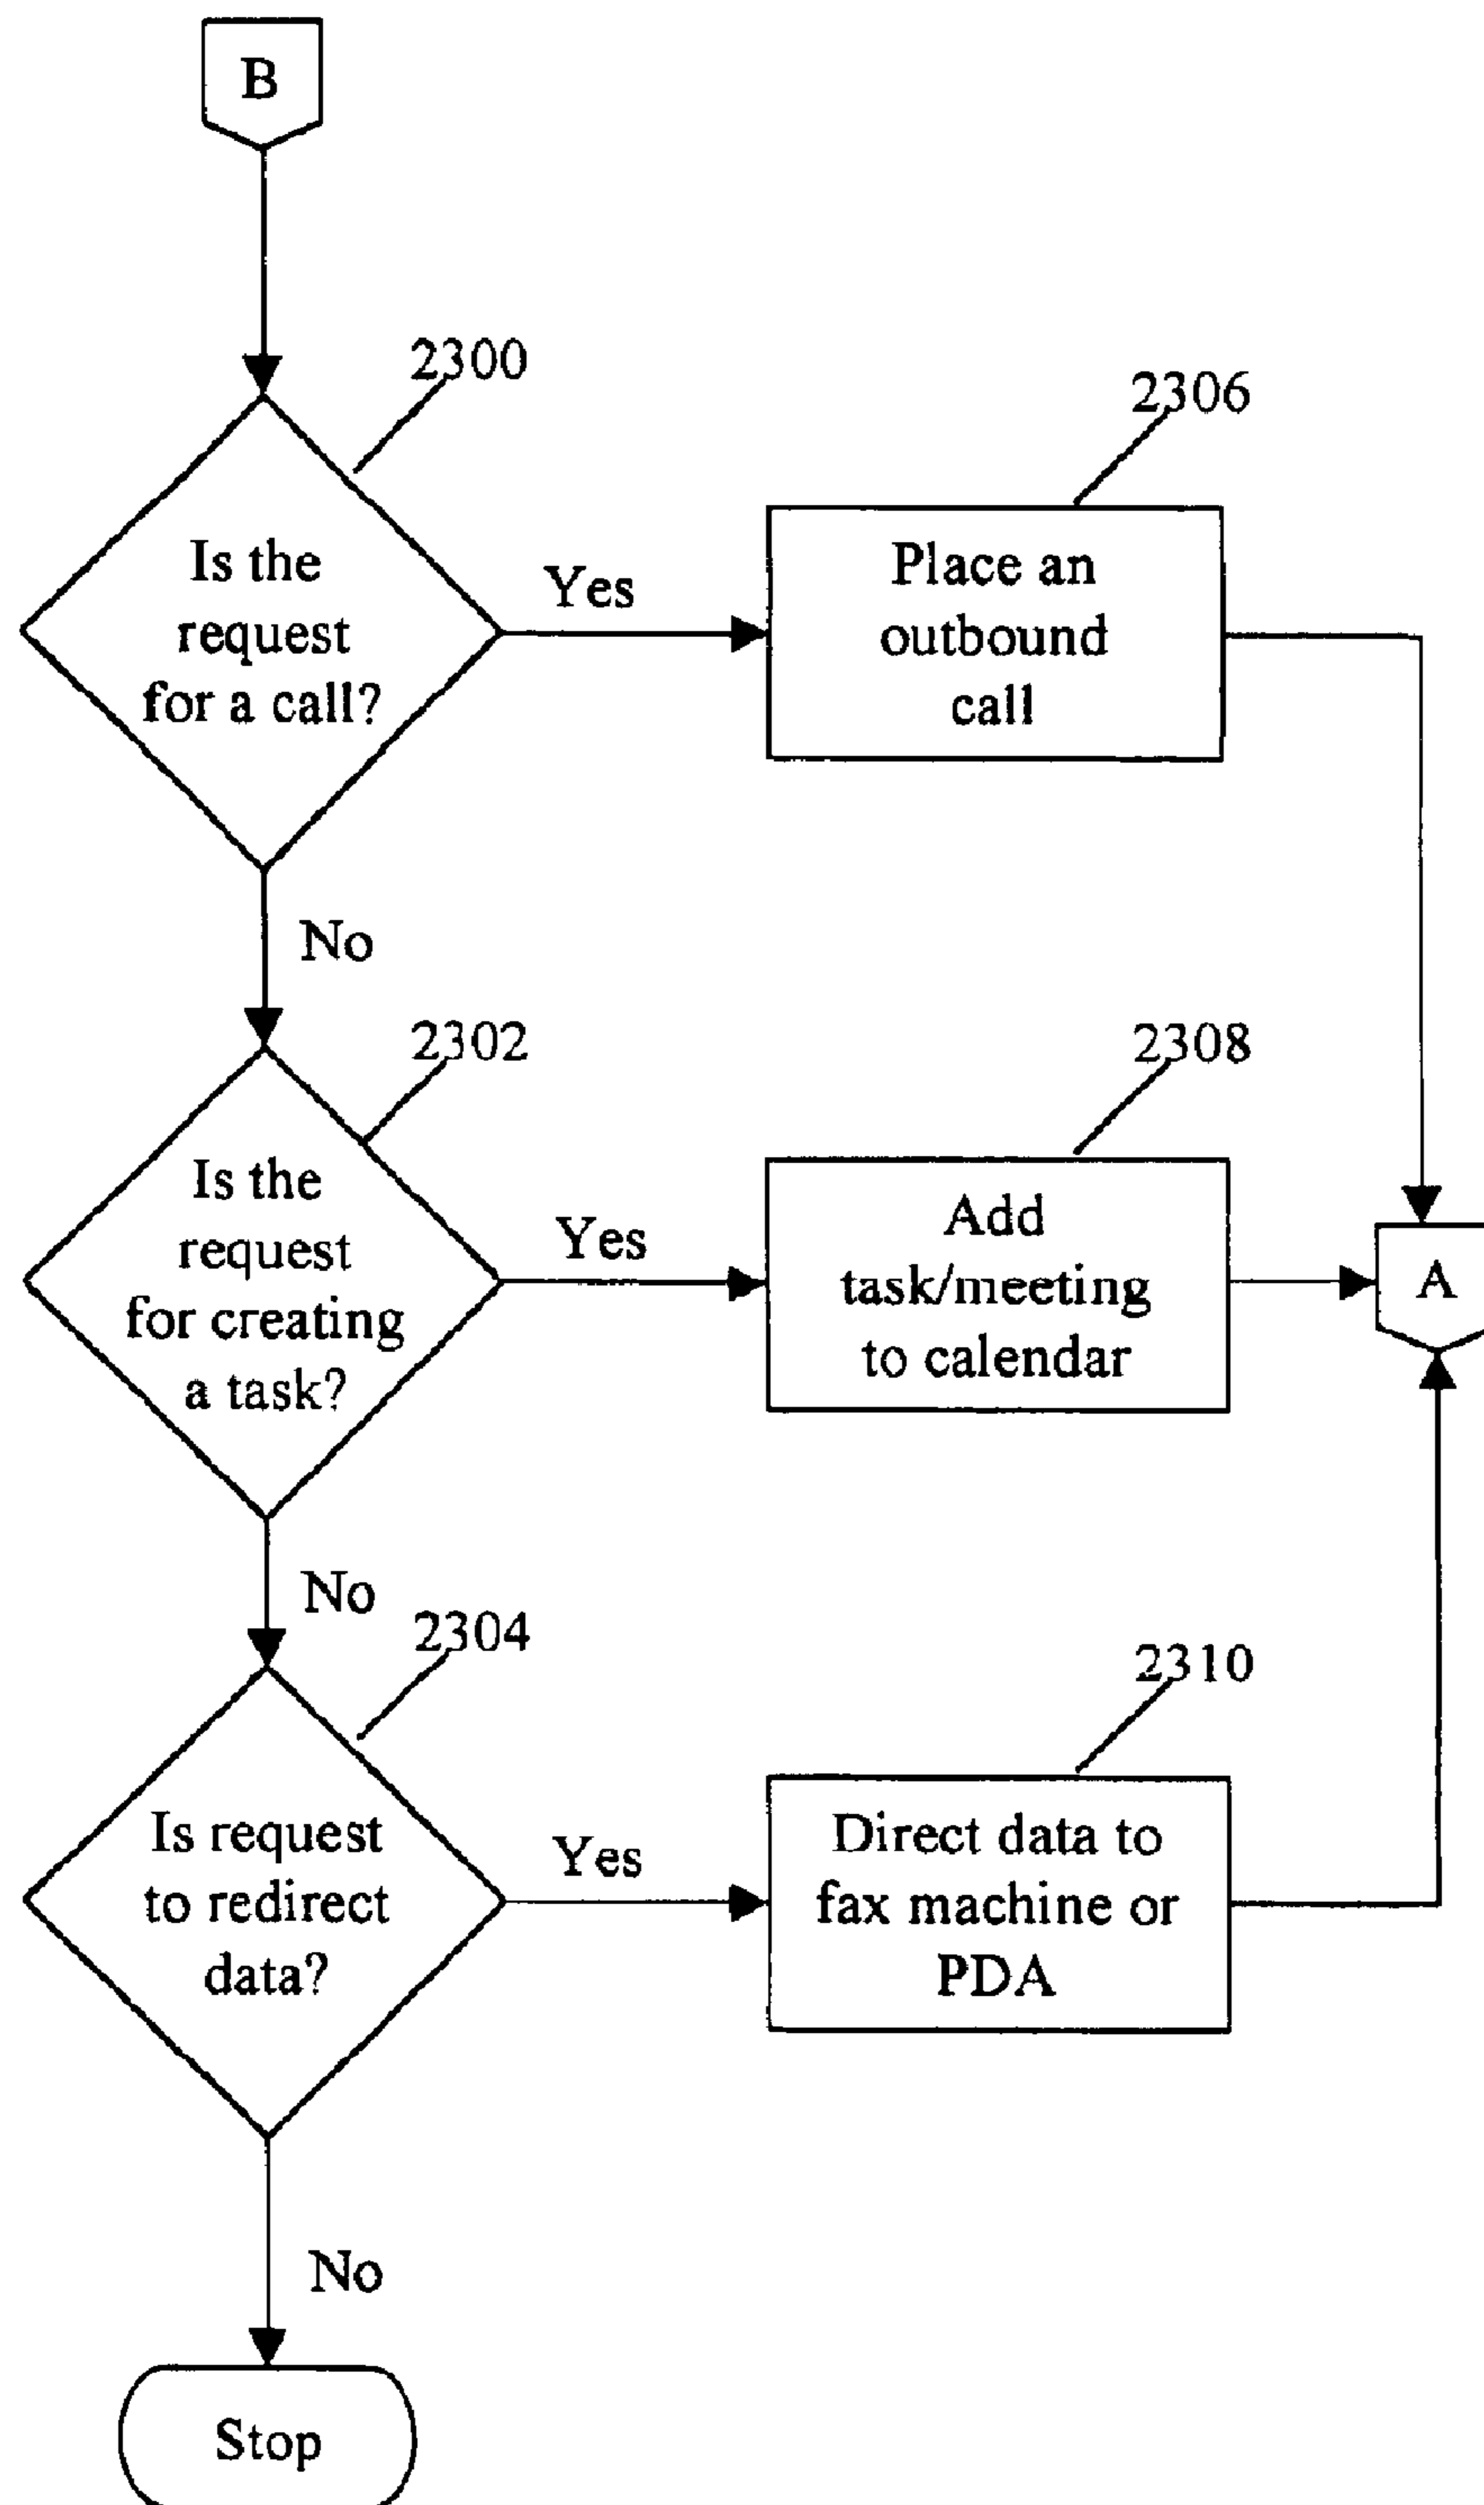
B

2300

Is the request for a call?

Yes

2306

Place an outbound call

No

2302

Is the request for creating a task?

Yes

2308

Add task/meeting to calendar

A

No

2304

Is request to redirect data?

Yes

2310

Direct data to fax machine or PDA

No

Stop